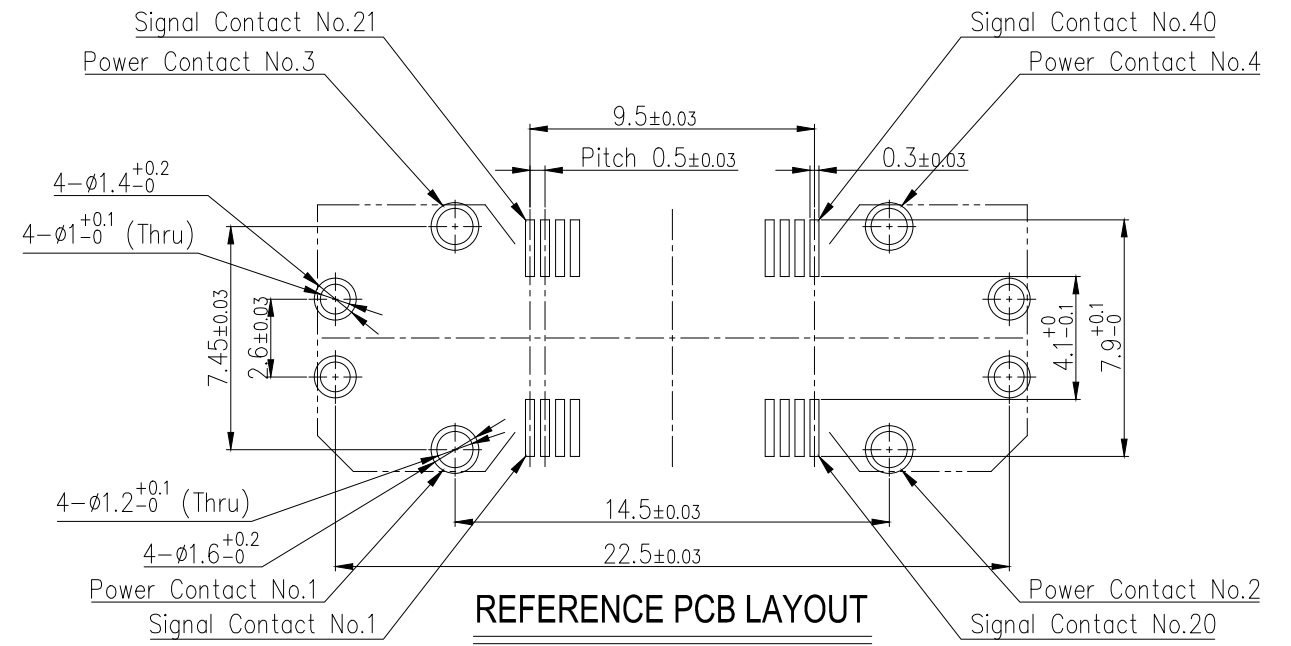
Signal Contact No.21
Power Contact No.3
Signal Contact No.40
Power Contact No.4
9.5±0.03
Pitch 0.5±0.03
0.3±0.03
$4-\phi1.4^{+0.2}_{-0}$
$4-\phi1^{+0.1}_{-0}$ (Thru)
7.45±0.03
2.6±0.03
$4.1^{+0}_{-0.1}$
$7.9^{+0.1}_{-0}$
$4-\phi1.2^{+0.1}_{-0}$ (Thru)
14.5±0.03
$4-\phi1.6^{+0.2}_{-0}$
22.5±0.03
Power Contact No.1
Power Contact No.2
Signal Contact No.1
REFERENCE PCB LAYOUT
Signal Contact No.20